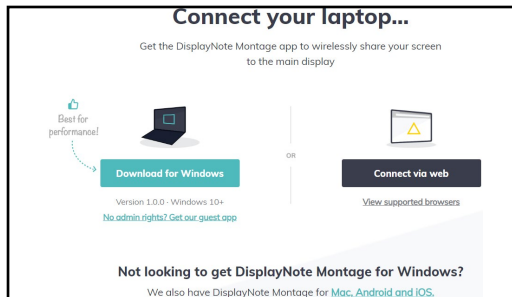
Connect your laptop...

Get the DisplayNote Montage app to wirelessly share your screen to the main display

Best for performance!

Download for Windows

Version 1.0.0 · Windows 10+

No admin rights? Get our guest app

OR

Connect via web

View supported browsers

Not looking to get DisplayNote Montage for Windows?

We also have DisplayNote Montage for Mac, Android and iOS.